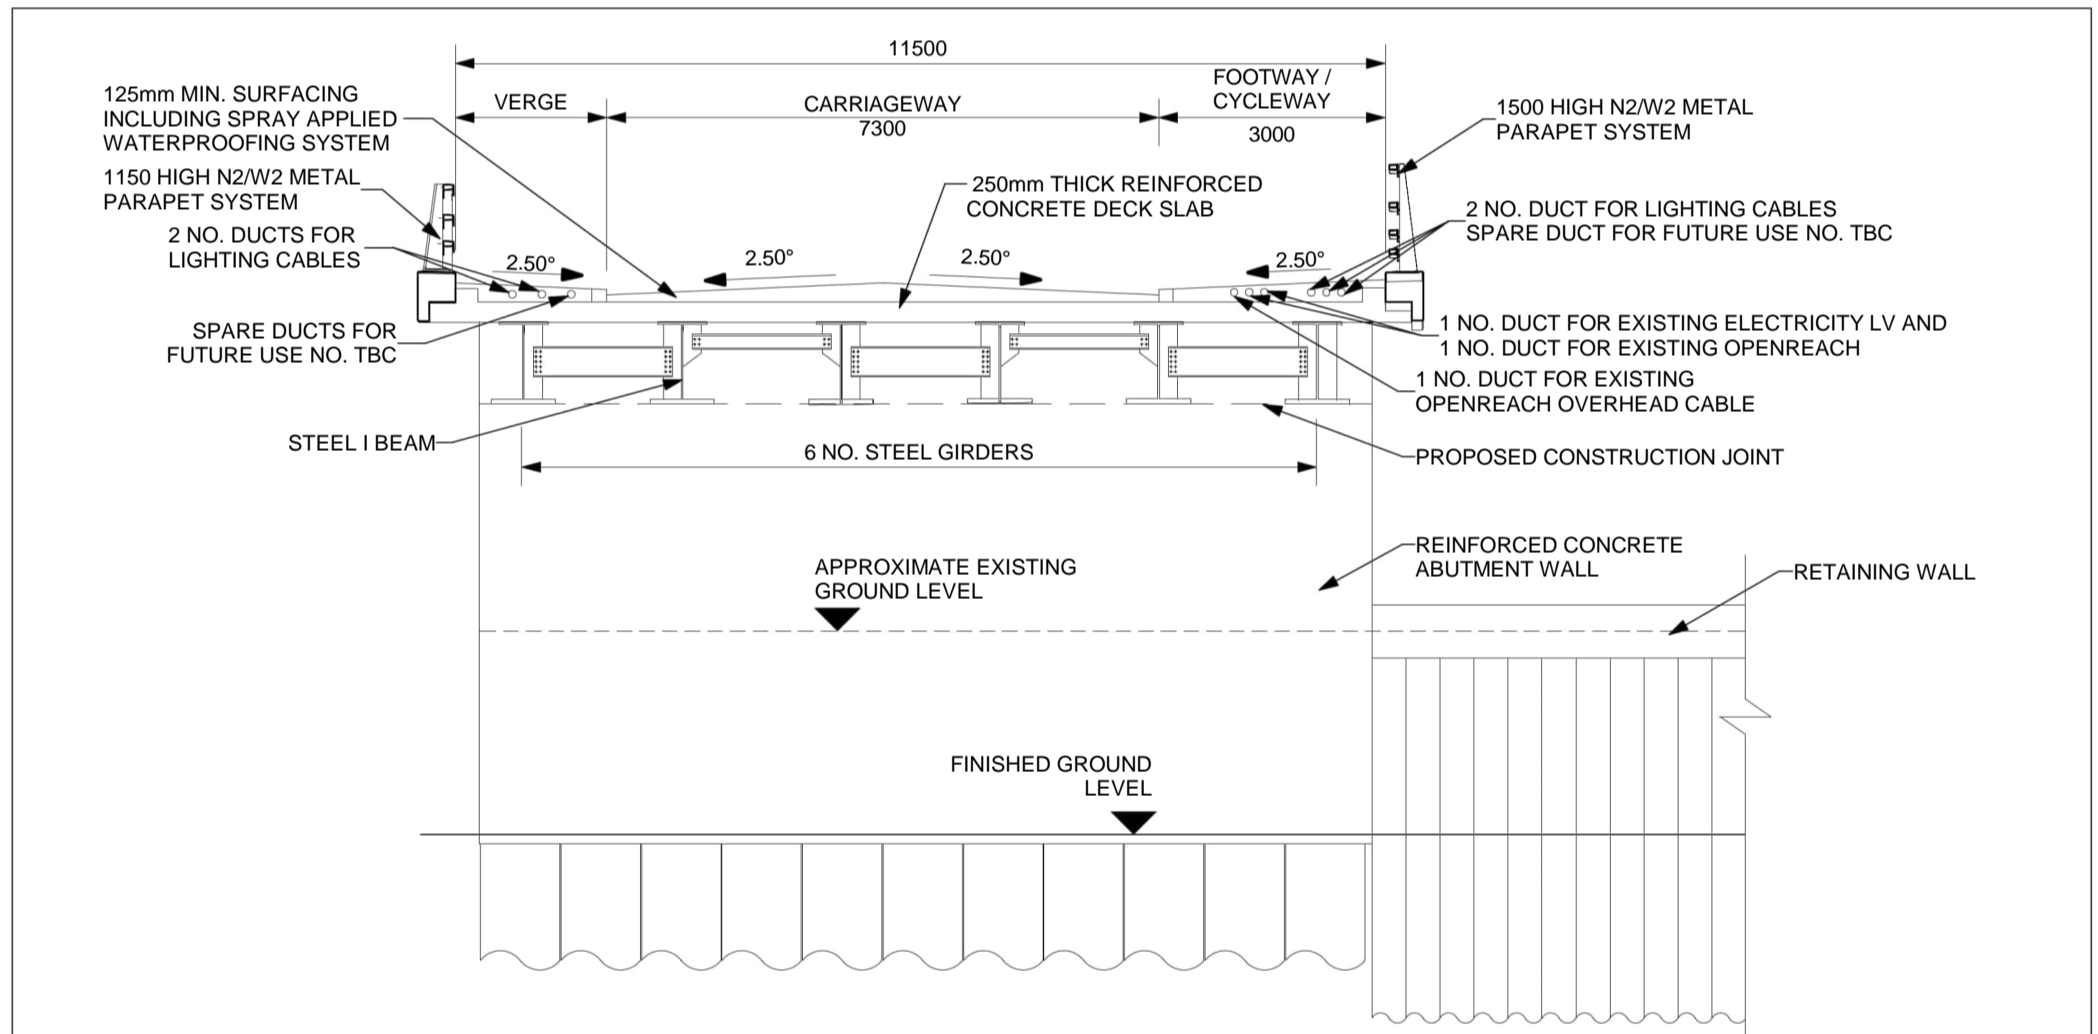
11500

VERGE

CARRIAGEWAY
7300

FOOTWAY / CYCLEWAY
3000

125mm MIN. SURFACING INCLUDING SPRAY APPLIED WATERPROOFING SYSTEM

1150 HIGH N2/W2 METAL PARAPET SYSTEM

2 NO. DUCTS FOR LIGHTING CABLES

1500 HIGH N2/W2 METAL PARAPET SYSTEM

250mm THICK REINFORCED CONCRETE DECK SLAB

2 NO. DUCT FOR LIGHTING CABLES
SPARE DUCT FOR FUTURE USE NO. TBC

2.50°

2.50°

2.50°

2.50°

SPARE DUCTS FOR FUTURE USE NO. TBC

1 NO. DUCT FOR EXISTING ELECTRICITY LV AND
1 NO. DUCT FOR EXISTING OPENREACH

1 NO. DUCT FOR EXISTING OPENREACH OVERHEAD CABLE

STEEL I BEAM

6 NO. STEEL GIRDERS

PROPOSED CONSTRUCTION JOINT

REINFORCED CONCRETE ABUTMENT WALL

RETAINING WALL

APPROXIMATE EXISTING GROUND LEVEL

FINISHED GROUND LEVEL